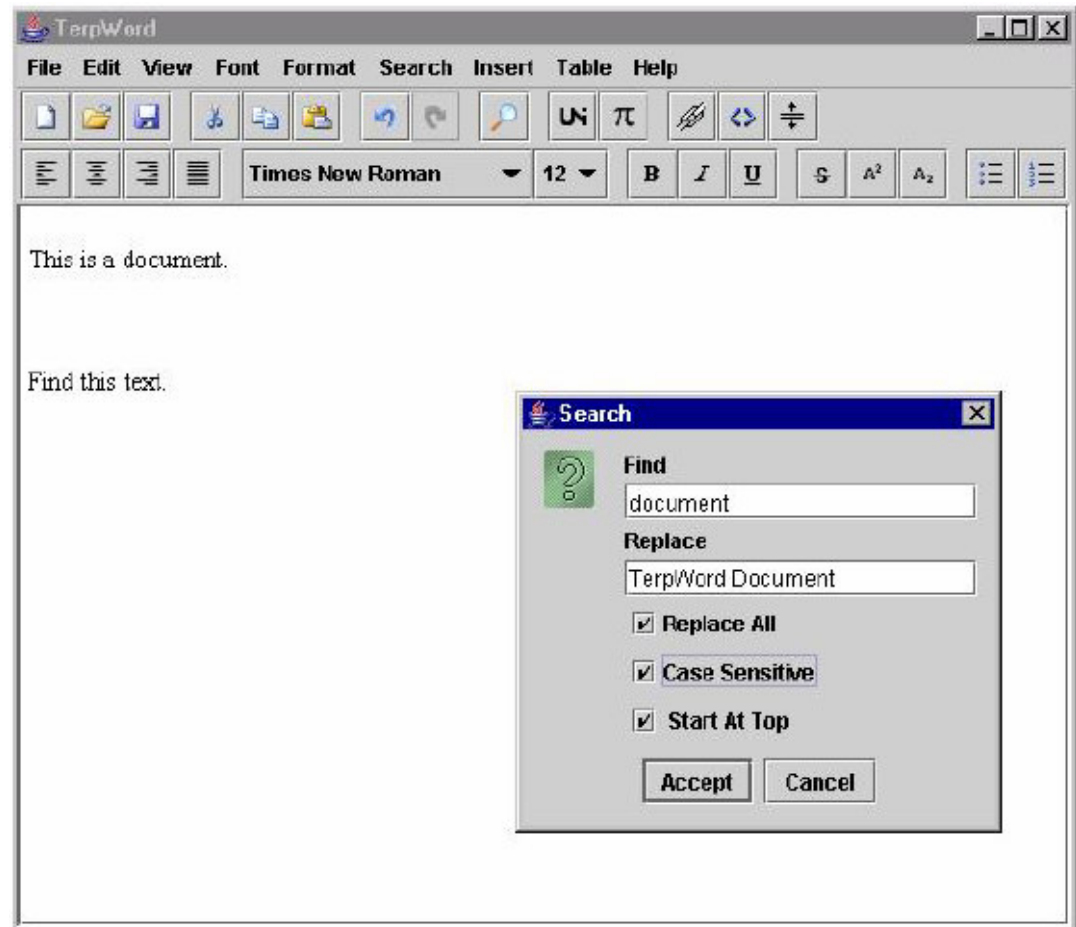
TerpWord

File Edit View Font Format Search Insert Table Help

Times New Roman 12 B I U S $A^2$ $A_2$

This is a document.

Find this text.

Search

Find
document
Replace
TerpWord Document
Replace All
Case Sensitive
Start At Top
Accept Cancel